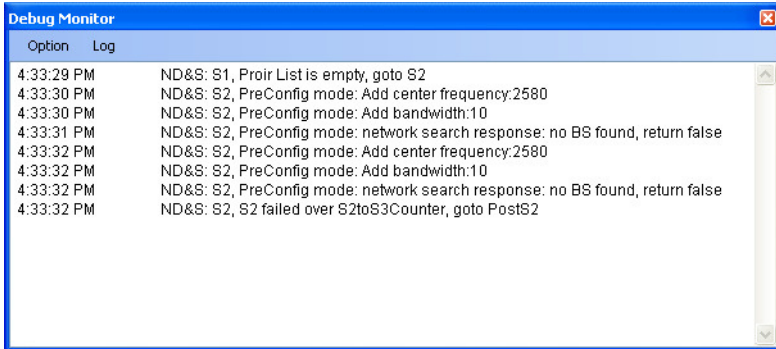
Debug Monitor

Option Log

| | |
|---|---|
| 4:33:29 PM | ND&S: S1, Proir List is empty, goto S2 |
| 4:33:30 PM | ND&S: S2, PreConfig mode: Add center frequency:2580 |
| 4:33:30 PM | ND&S: S2, PreConfig mode: Add bandwidth:10 |
| 4:33:31 PM | ND&S: S2, PreConfig mode: network search response: no BS found, return false |
| 4:33:32 PM | ND&S: S2, PreConfig mode: Add center frequency:2580 |
| 4:33:32 PM | ND&S: S2, PreConfig mode: Add bandwidth:10 |
| 4:33:32 PM | ND&S: S2, PreConfig mode: network search response: no BS found, return false |
| 4:33:32 PM | ND&S: S2, S2 failed over S2toS3Counter, goto PostS2 |